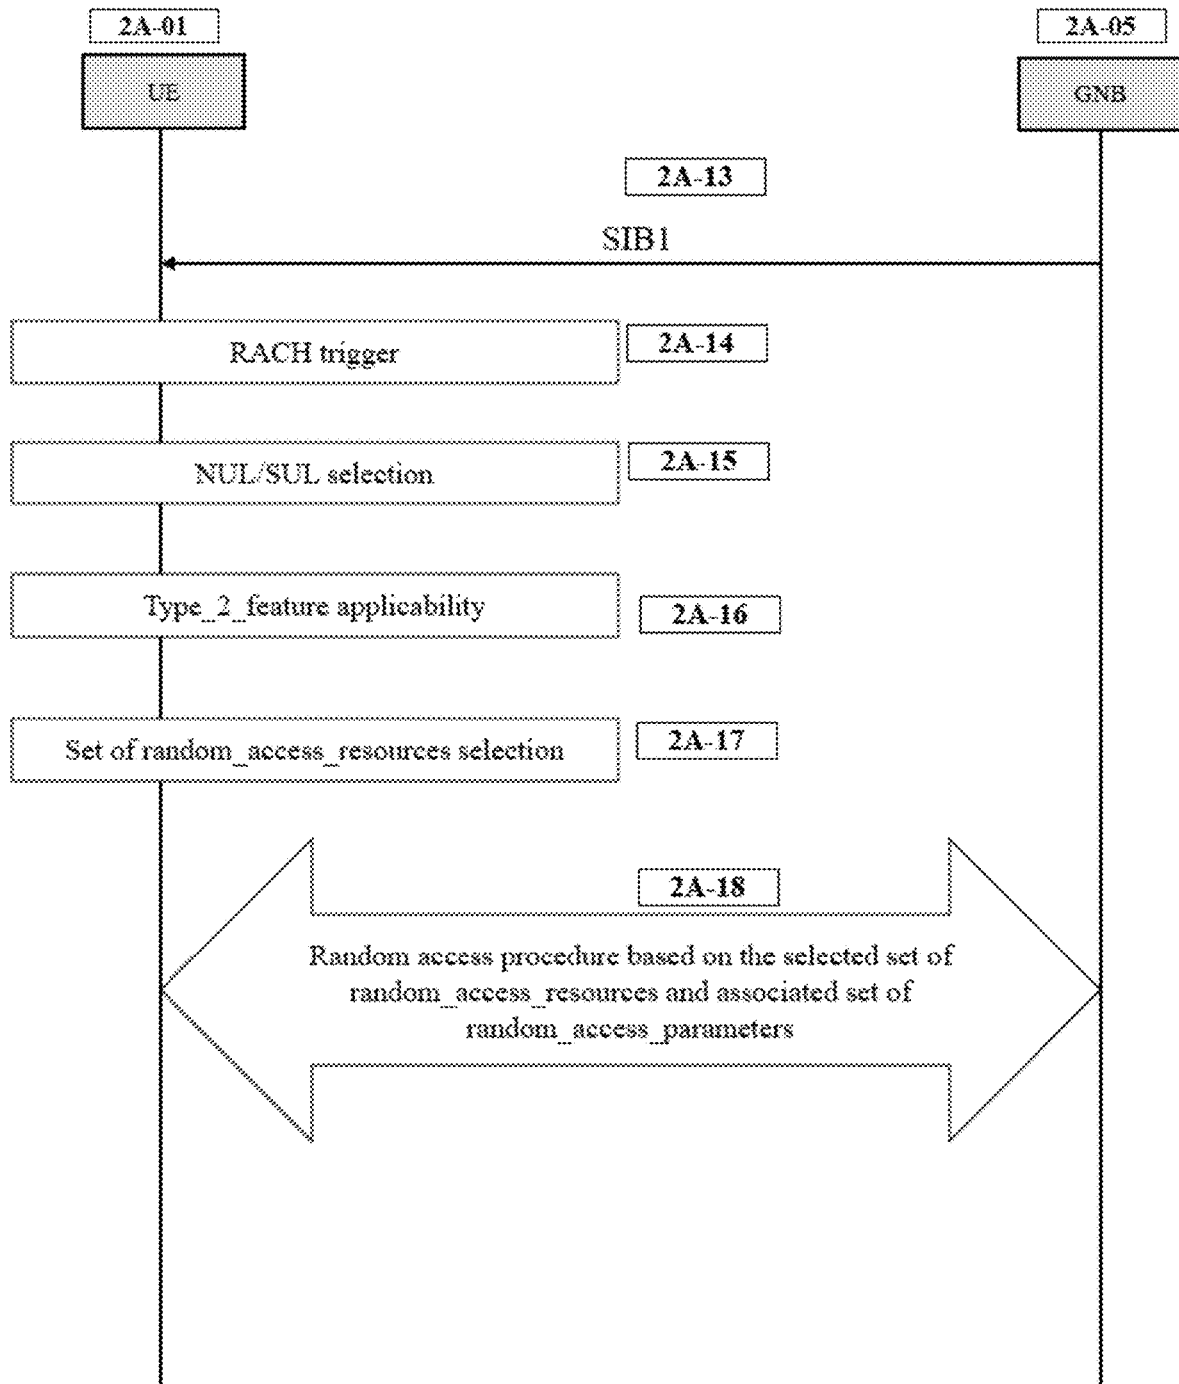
2A-01

UE

2A-05

GNB

2A-13

SIB1

RACH trigger

2A-14

NUL/SUL selection

2A-15

Type_2_feature applicability

2A-16

Set of random_access_resources selection

2A-17

2A-18

Random access procedure based on the selected set of random_access_resources and associated set of random_access_parameters